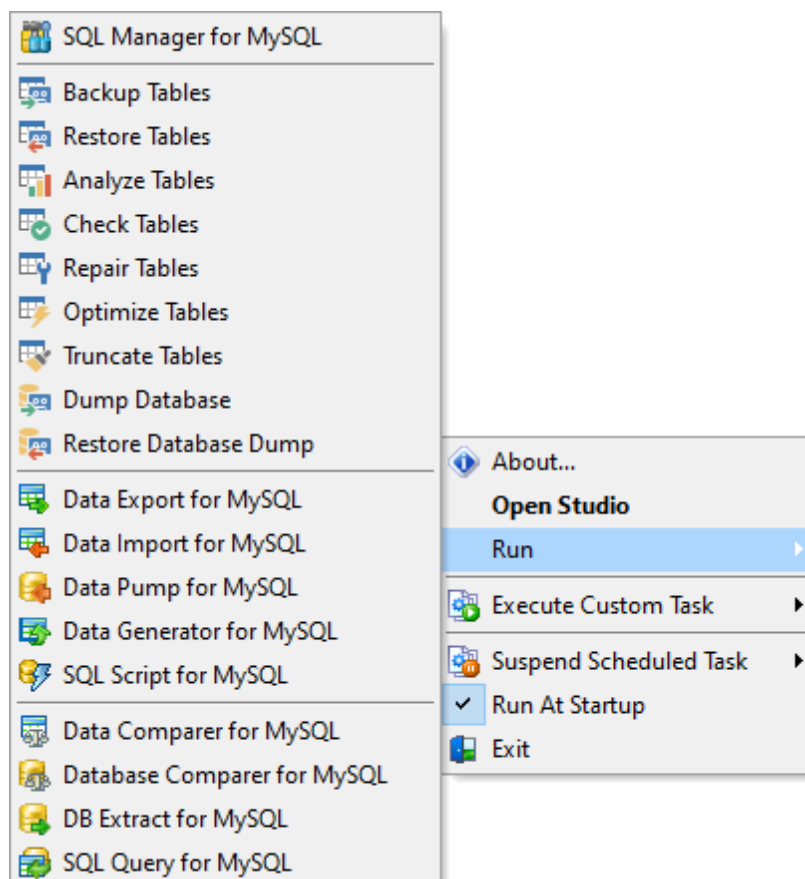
SQL Manager for MySQL

Backup Tables
Restore Tables
Analyze Tables
Check Tables
Repair Tables
Optimize Tables
Truncate Tables
Dump Database
Restore Database Dump

Data Export for MySQL
Data Import for MySQL
Data Pump for MySQL
Data Generator for MySQL
SQL Script for MySQL

Data Comparer for MySQL
Database Comparer for MySQL
DB Extract for MySQL
SQL Query for MySQL

About...
Open Studio
Run

Execute Custom Task

Suspend Scheduled Task
Run At Startup
Exit